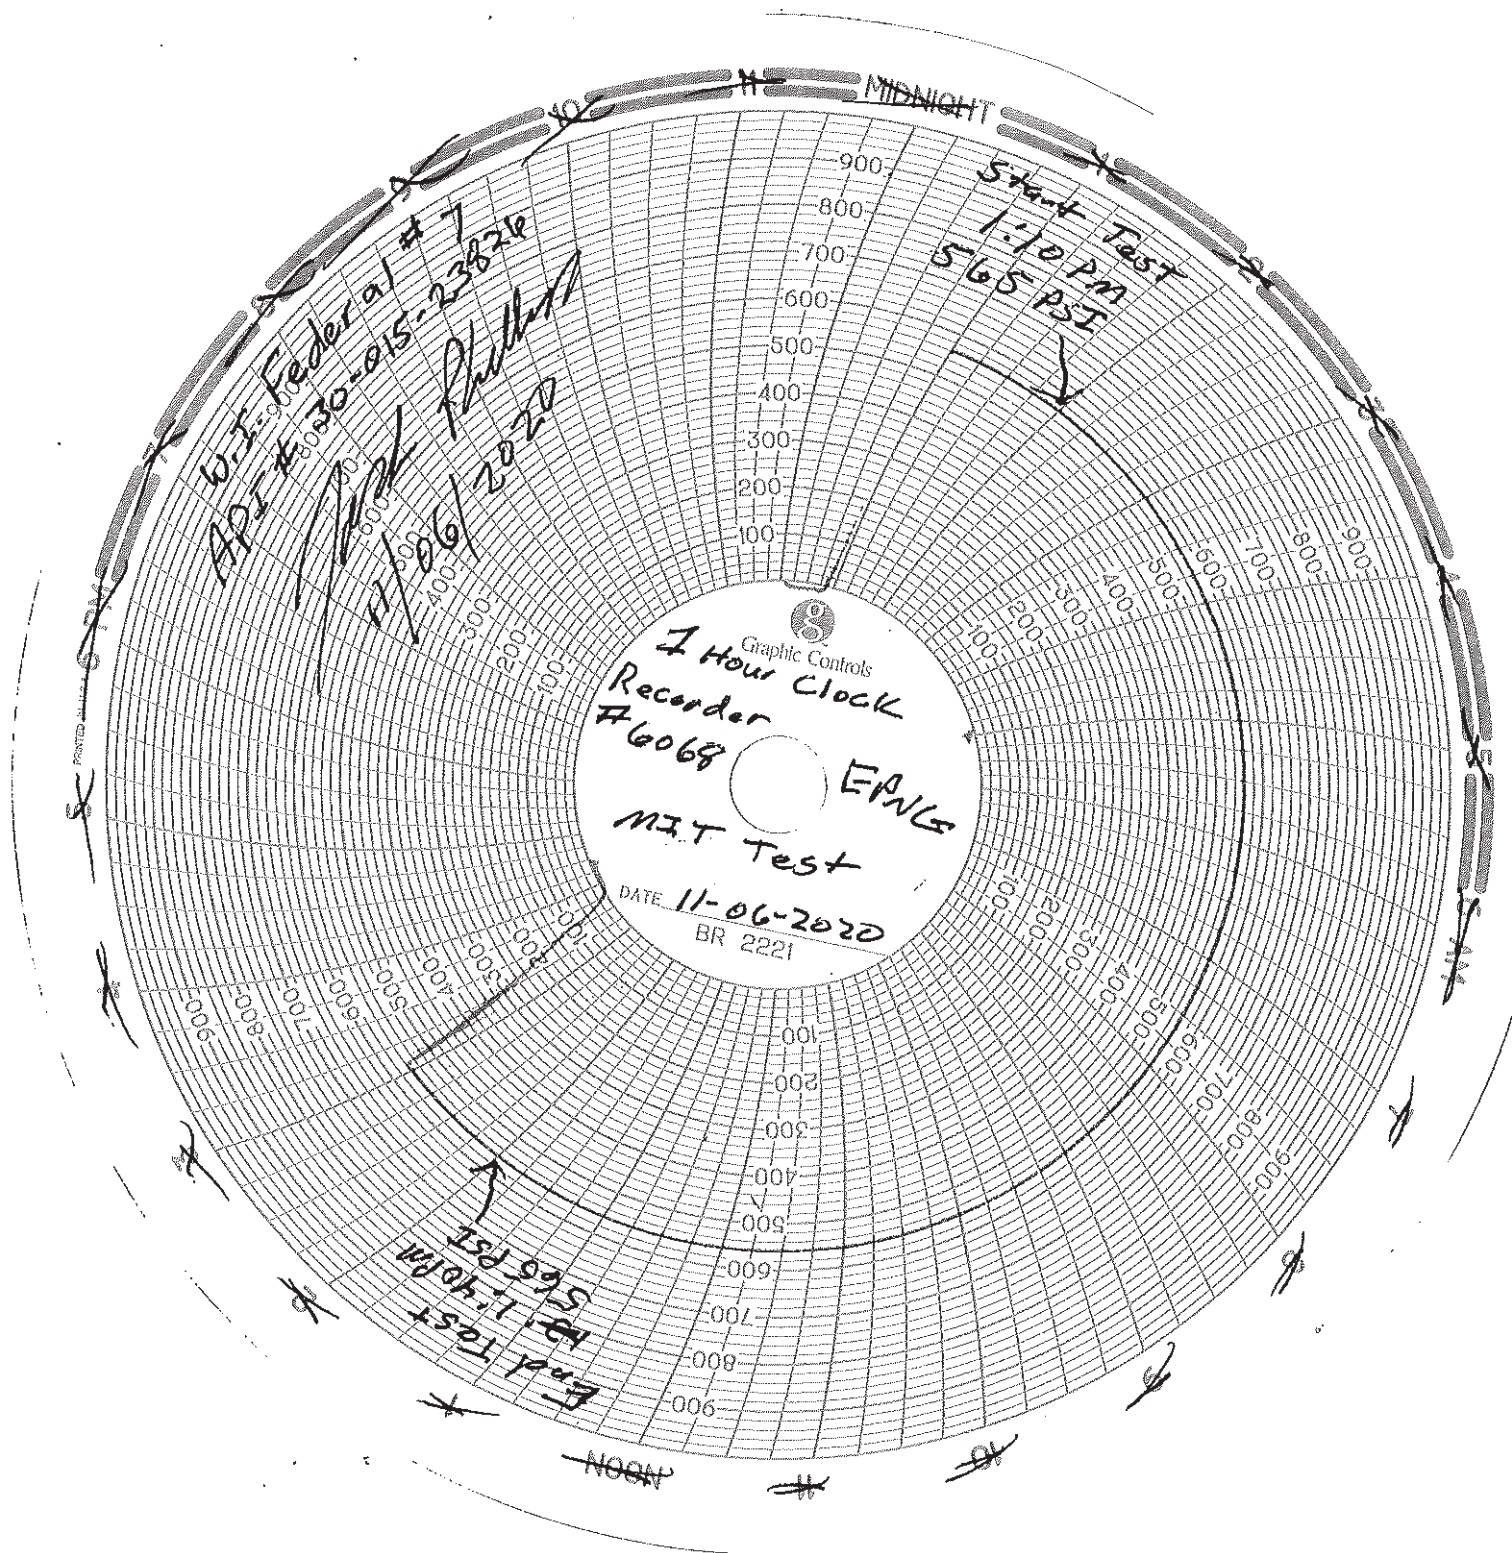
MIDNIGHT
11
10
Start Test
1:10 PM
565 PSI
W.I. Federal #7
API # 30-015-23826
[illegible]
11/06/2020
900
800
700
600
500
400
300
200
100
Graphic Controls
1 Hour Clock
Recorder
#6068
EANG
MIT Test
DATE 11-06-2020
BR 2221
End Test
1:40PM
565 PSI
NOON
11
10
PRINTED IN U.S.A.